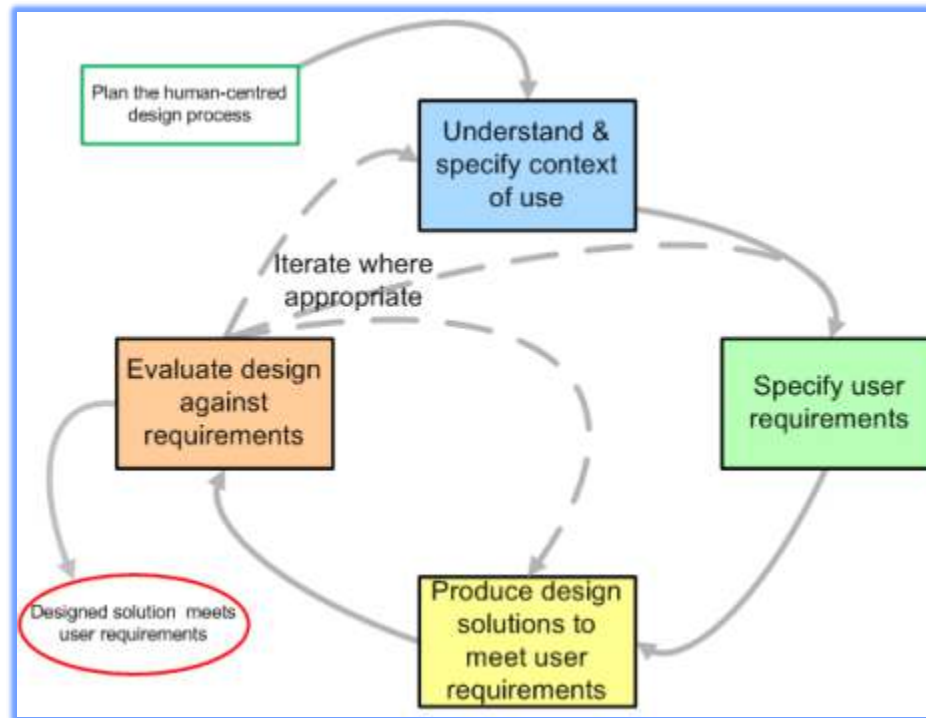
Plan the human-centred design process

Understand & specify context of use

Iterate where appropriate

Specify user requirements

Evaluate design against requirements

Produce design solutions to meet user requirements

Designed solution meets user requirements